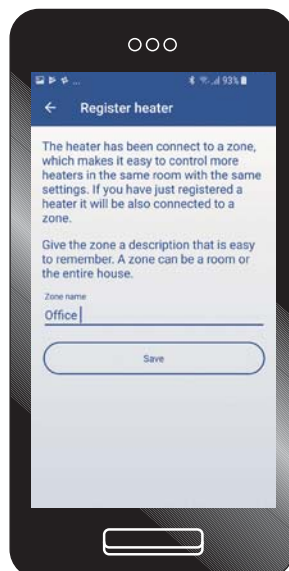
93%

← Register heater

The heater has been connect to a zone, which makes it easy to control more heaters in the same room with the same settings. If you have just registered a heater it will be also connected to a zone.

Give the zone a description that is easy to remember. A zone can be a room or the entire house.

Zone name

Office

Save